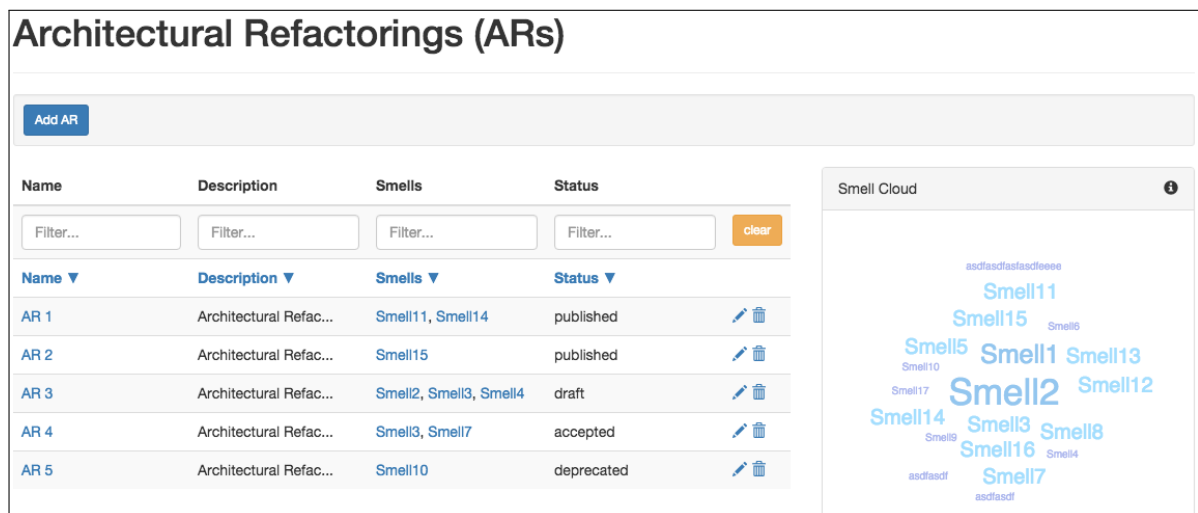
Architectural Refactorings (ARs)

Add AR

| Name | Description | Smells | Status | |
|---|---|---|---|---|
| Filter... | Filter... | Filter... | Filter... | clear |
| Name ▼ | Description ▼ | Smells ▼ | Status ▼ | |
| AR 1 | Architectural Refac... | Smell11, Smell14 | published | |
| AR 2 | Architectural Refac... | Smell15 | published | |
| AR 3 | Architectural Refac... | Smell2, Smell3, Smell4 | draft | |
| AR 4 | Architectural Refac... | Smell3, Smell7 | accepted | |
| AR 5 | Architectural Refac... | Smell10 | deprecated | |

Smell Cloud

asdfasdfasfasdfeeee
Smell11
Smell15 Smell6
Smell5 Smell1 Smell13
Smell10
Smell17 Smell2 Smell12
Smell14 Smell3 Smell8
Smell9 Smell16 Smell4
asdfasdf Smell7
asdfasdf